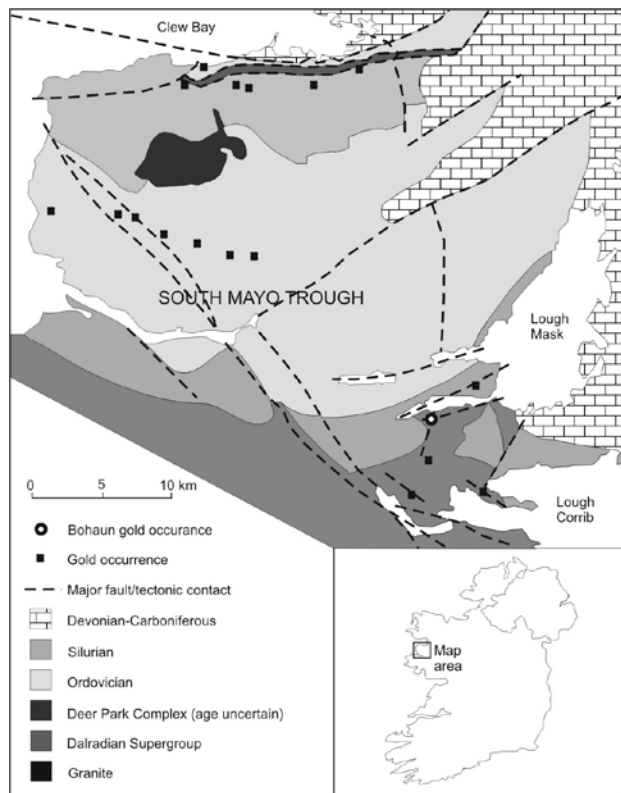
Clew Bay

SOUTH MAYO TROUGH

Lough Mask

Lough Corrib

0 5 10 km

Bohaun gold occurance

Gold occurrence

Major fault/tectonic contact

Devonian-Carboniferous

Silurian

Ordovician

Deer Park Complex (age uncertain)

Dalradian Supergroup

Granite

Map area